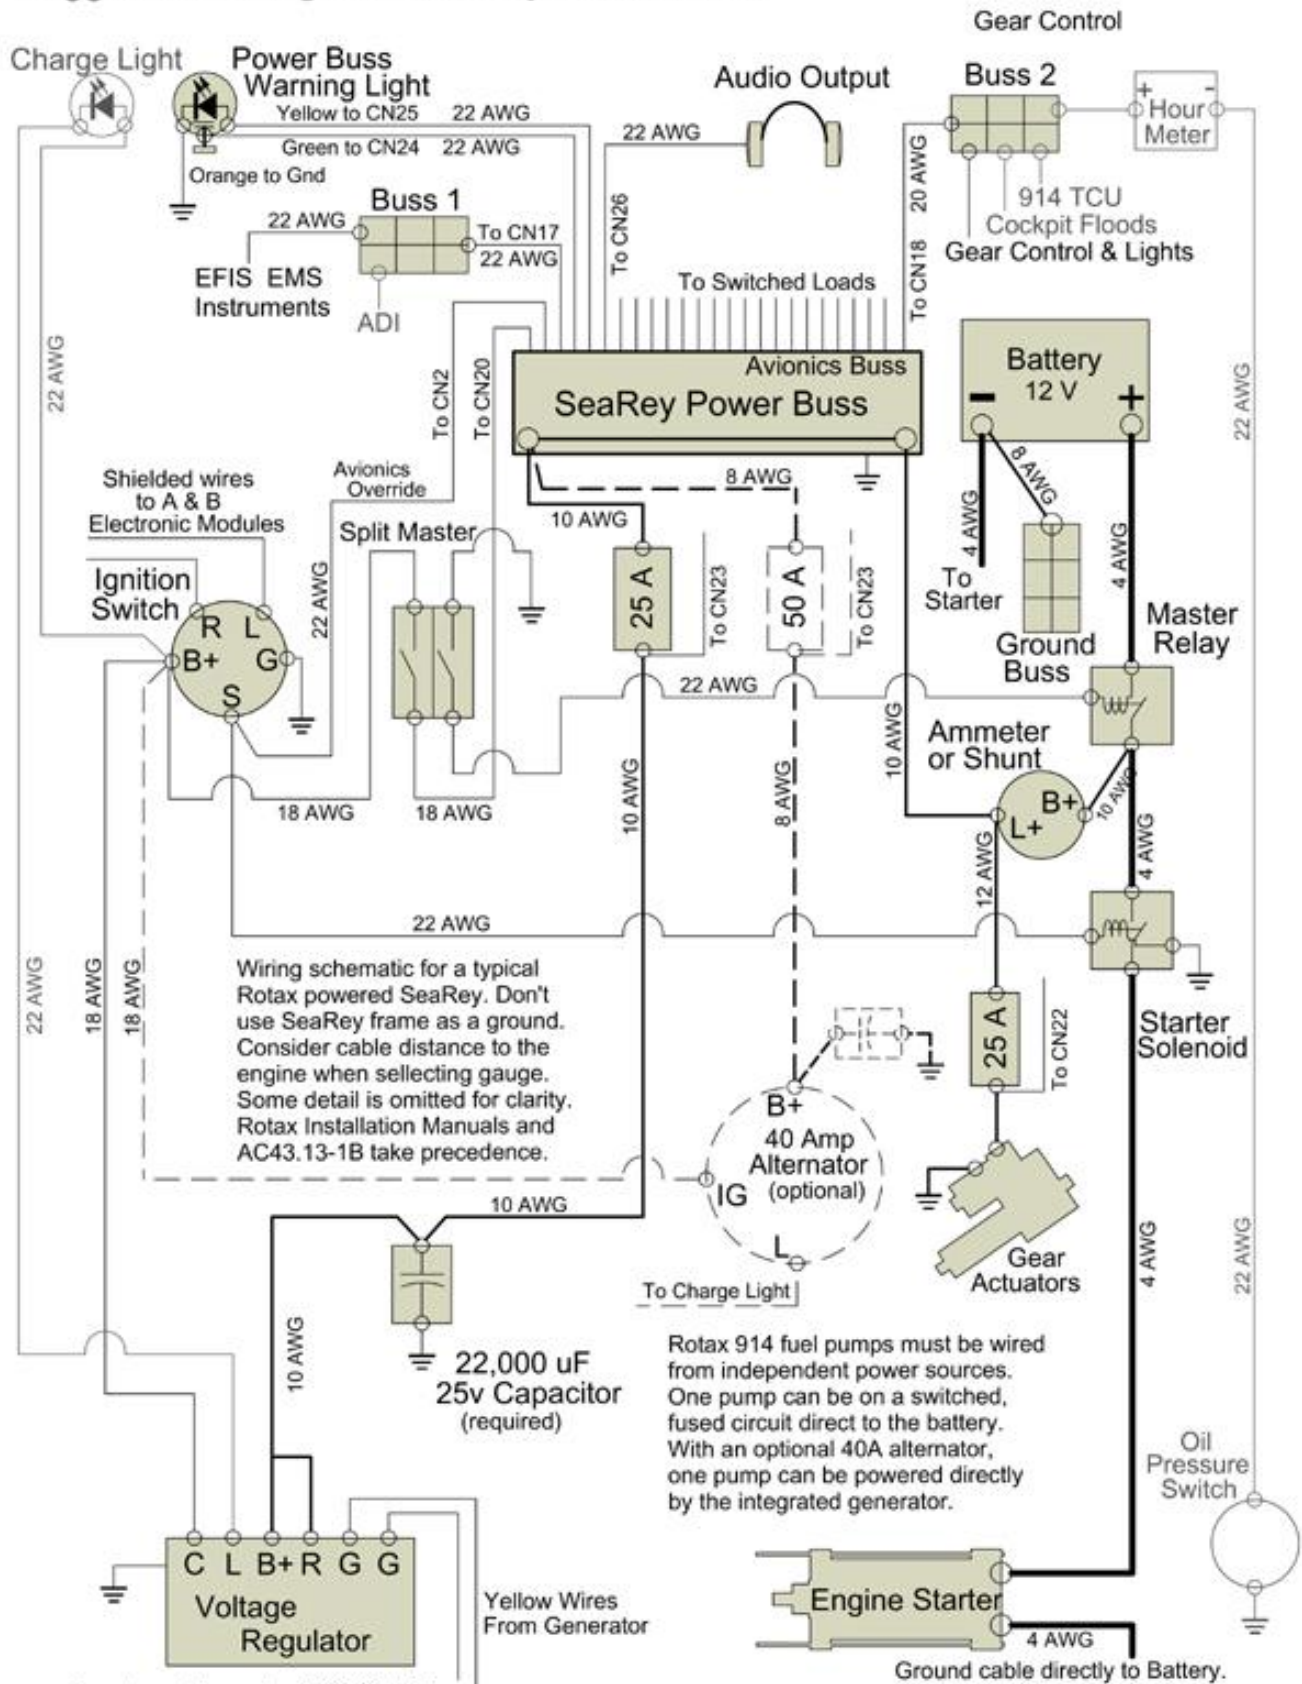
Gear Control

Charge Light

Power Buss Warning Light

Yellow to CN25 22 AWG

Green to CN24 22 AWG

Orange to Gnd

Audio Output

22 AWG

Buss 2

Hour Meter

20 AWG

914 TCU

Cockpit Floods

Gear Control & Lights

Buss 1

22 AWG

To CN17 22 AWG

To CN26

EFIS EMS Instruments

ADI

To Switched Loads

To CN18

22 AWG

Battery 12 V

22 AWG

To CN2

To CN20

Avionics Buss

SeaRey Power Buss

8 AWG

8 AWG

4 AWG

To Starter

Ground Buss

4 AWG

Master Relay

Shielded wires to A & B Electronic Modules

Avionics Override

Split Master

10 AWG

Ignition Switch

R L B+ G S

22 AWG

25 A

To CN23

50 A

To CN23

22 AWG

10 AWG

Ammeter or Shunt

B+ L+

10 AWG

18 AWG

18 AWG

10 AWG

8 AWG

12 AWG

4 AWG

22 AWG

22 AWG

18 AWG

18 AWG

Wiring schematic for a typical Rotax powered SeaRey. Don't use SeaRey frame as a ground. Consider cable distance to the engine when sellecting gauge. Some detail is omitted for clarity. Rotax Installation Manuals and AC43.13-1B take precedence.

25 A

To CN22

Starter Solenoid

B+

40 Amp Alternator (optional)

IG

L

10 AWG

To Charge Light

Gear Actuators

4 AWG

22 AWG

10 AWG

22,000 uF 25v Capacitor (required)

Rotax 914 fuel pumps must be wired from independent power sources. One pump can be on a switched, fused circuit direct to the battery. With an optional 40A alternator, one pump can be powered directly by the integrated generator.

Oil Pressure Switch

C L B+ R G G

Voltage Regulator

Yellow Wires From Generator

Engine Starter

4 AWG

Ground cable directly to Battery.